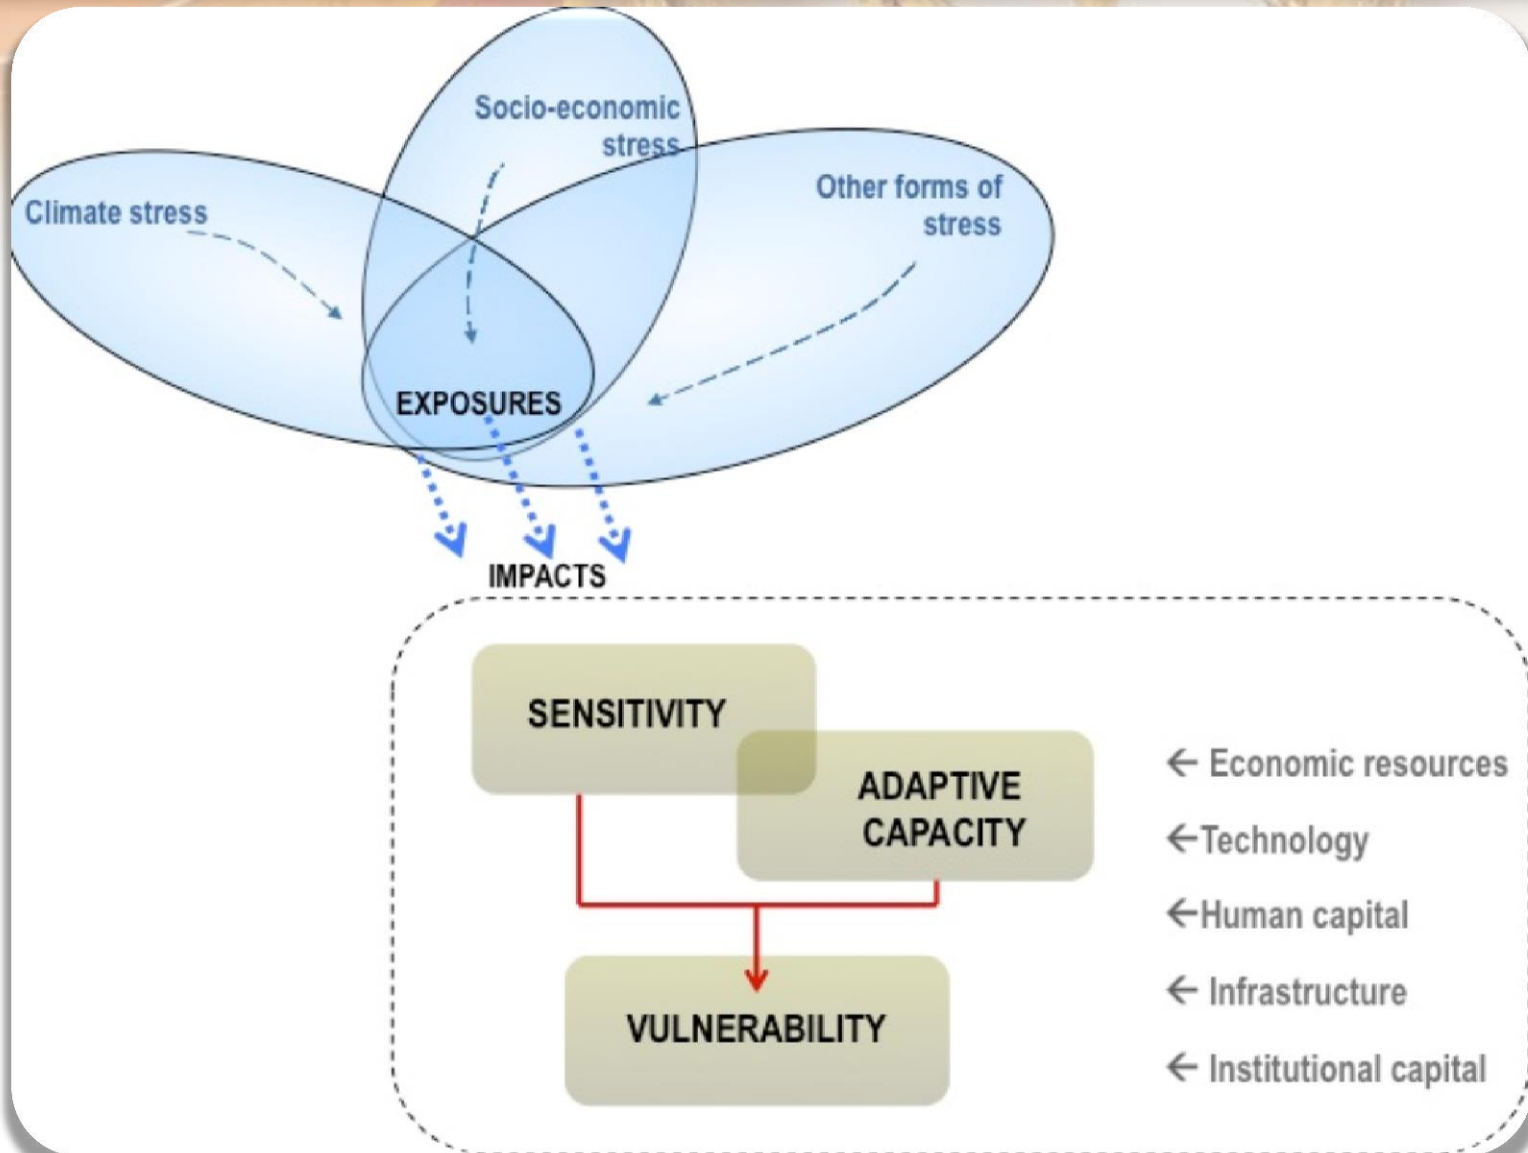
Socio-economic stress

Climate stress

Other forms of stress

EXPOSURES

IMPACTS

SENSITIVITY

ADAPTIVE CAPACITY

VULNERABILITY

← Economic resources

←Technology

←Human capital

← Infrastructure

← Institutional capital